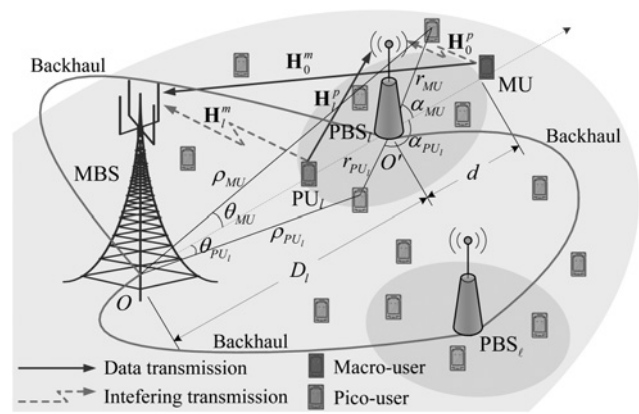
Backhaul

$\mathbf{H}_0^m$

$\mathbf{H}_0^p$

$\mathbf{H}_l^p$

$\mathbf{H}_l^m$

$r_{MU}$

MU

PBS$_l$

$\alpha_{MU}$

$\alpha_{PU_l}$

Backhaul

MBS

$\rho_{MU}$

$r_{PU_l}$

$O'$

$d$

$\theta_{MU}$

PU$_l$

$\theta_{PU_l}$

$\rho_{PU_l}$

$D_l$

$O$

Backhaul

PBS$_\ell$

Data transmission

Intefering transmission

Macro-user

Pico-user